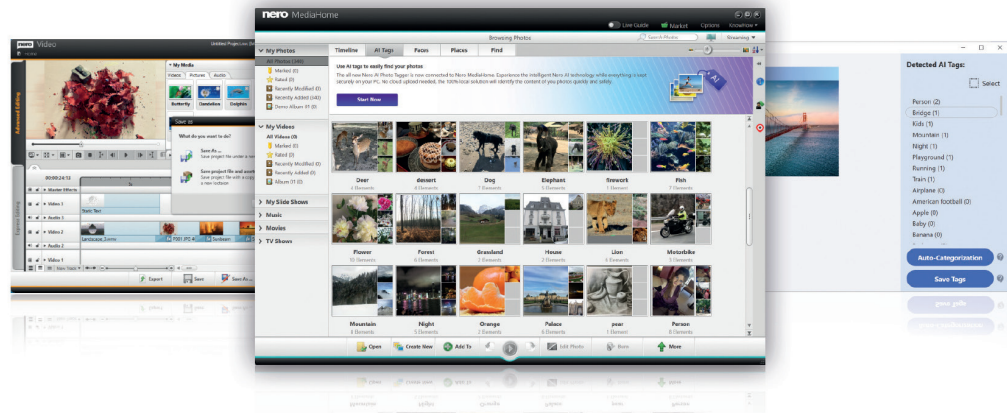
nero MediaHome

Live Guide Market Options KnowHow

Browsing Photos

Search Photos

Streaming

My Photos

All Photos (148)

Marked (0)

Rated (0)

Recently Modified (0)

Recently Added (148)

Demo Album 01 (0)

My Videos

All Videos (0)

Marked (0)

Rated (0)

Recently Modified (0)

Recently Added (0)

Album 01 (0)

My Slide Shows

Music

Movies

TV Shows

Timeline | AI Tags | Faces | Places | Find

Use AI tags to easily find your photos

The all new Nero AI Photo Tagger is now connected to Nero MediaHome. Experience the intelligent Nero AI technology, while everything is kept securely on your PC. No cloud upload needed, the 100% local solution will identify the content of your photos quickly and safely.

Start Now

| Deer | dessert | Dog | Elephant | firework | Fish |
|---|---|---|---|---|---|
| 4 Elements | 8 Elements | 7 Elements | 4 Elements | 5 Elements | 5 Elements |
| Flower | Forest | Grassland | House | Lion | Motorbike |
| 10 Elements | 6 Elements | 4 Elements | 6 Elements | 4 Elements | 4 Elements |
| Mountain | Night | Orange | Palace | pear | Person |
| 6 Elements | 5 Elements | 4 Elements | 6 Elements | 4 Elements | 8 Elements |

Open | Create New | Add To | Edit Photo | Burn | Move

nero Video

Untitled Project

My Media

Videos Pictures Audio

Butterfly Dandelion Dolphins

Save as

What do you want to do?

Save As...

Save project file under a new

Save project file and auxiliary

Save project file with a copy in a new location

Advanced Editing

Express Editing

00:00:24:12

Master Effects

Video 1

Audio 1

Static Text

Video 2

Landscape_Scene

Audio 2

Video 3

Export Save Save As...

Detected AI Tags:

Select

Person (2)

Bridge (1)

Kids (1)

Mountain (1)

Night (1)

Playground (1)

Running (1)

Train (1)

Airplane (0)

American football (0)

Apple (0)

Baby (0)

Banana (0)

Auto-Categorization

Save Tags